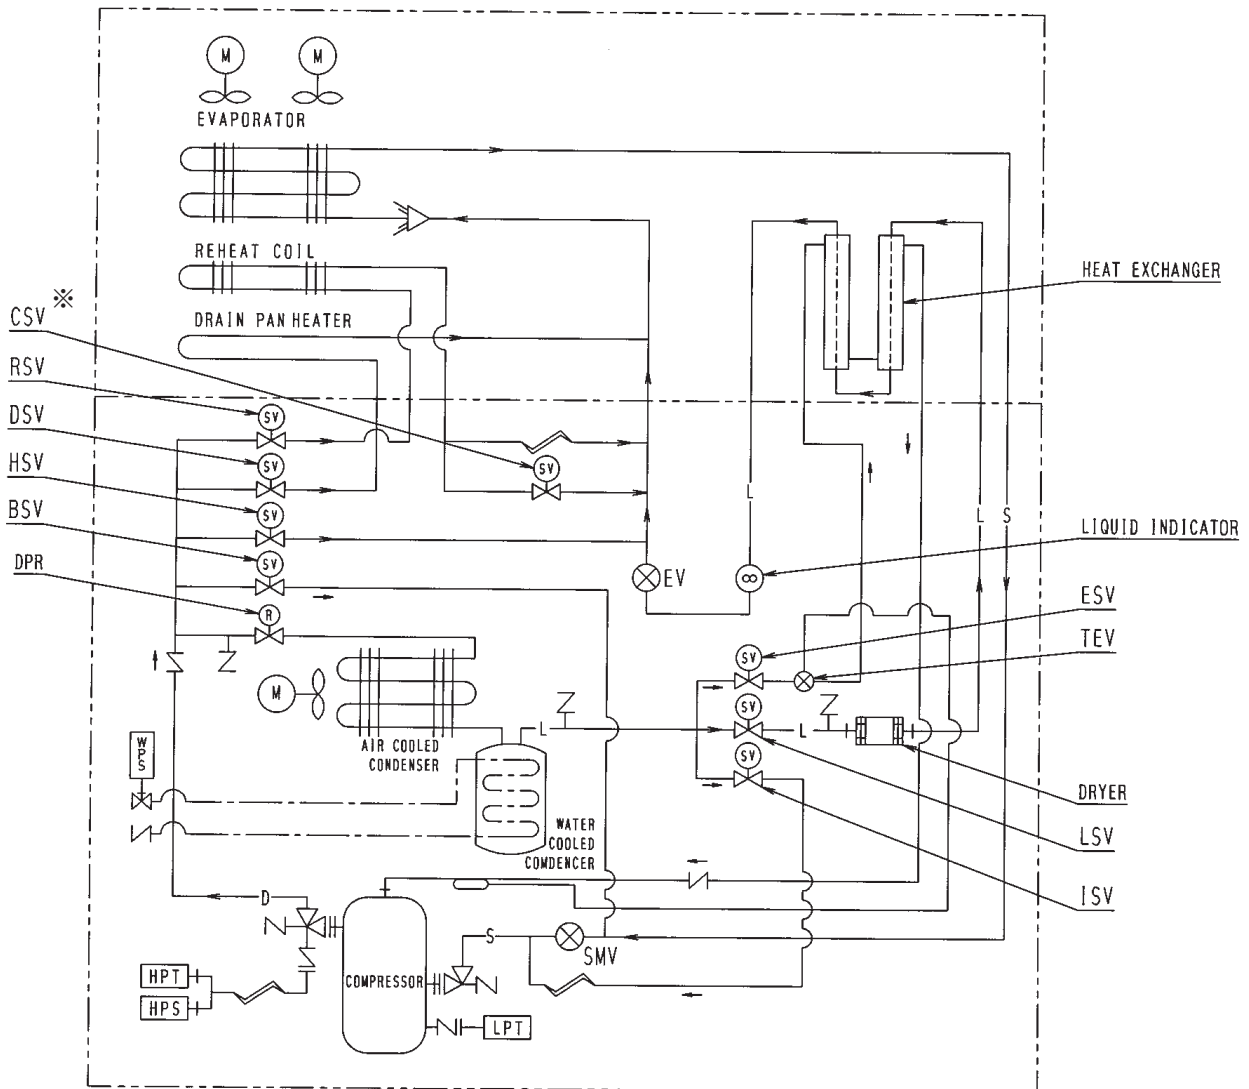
M M
EVAPORATOR
REHEAT COIL
DRAIN PAN HEATER
HEAT EXCHANGER
CSV ※
RSV
DSV
HSV
BSV
DPR
SV
SV
SV
SV
R
SV
L
L S
LIQUID INDICATOR
EV
ESV
TEV
SV
SV
SV
M
AIR COOLED CONDENSER
L
L
DRYER
WPS
WATER COOLED CONDENCER
LSV
ISV
D
S
SMV
HPT
HPS
COMPRESSOR
LPT